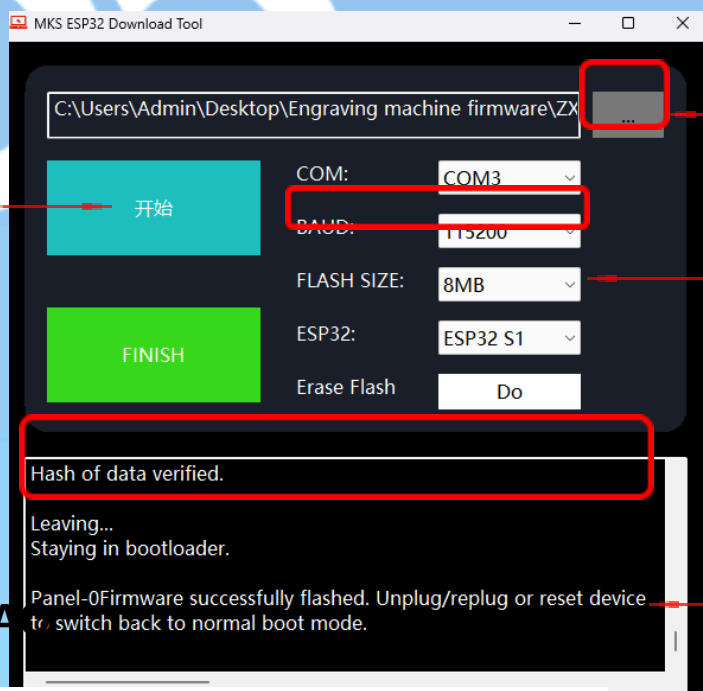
MKS ESP32 Download Tool

C:\Users\Admin\Desktop\Engraving machine firmware\ZX

...

开始

COM:
COM3

BAUD:
115200

FLASH SIZE:
8MB

FINISH

ESP32:
ESP32 S1

Erase Flash
Do

Hash of data verified.

Leaving...
Staying in bootloader.

Panel-0Firmware successfully flashed. Unplug/replug or reset device to switch back to normal boot mode.